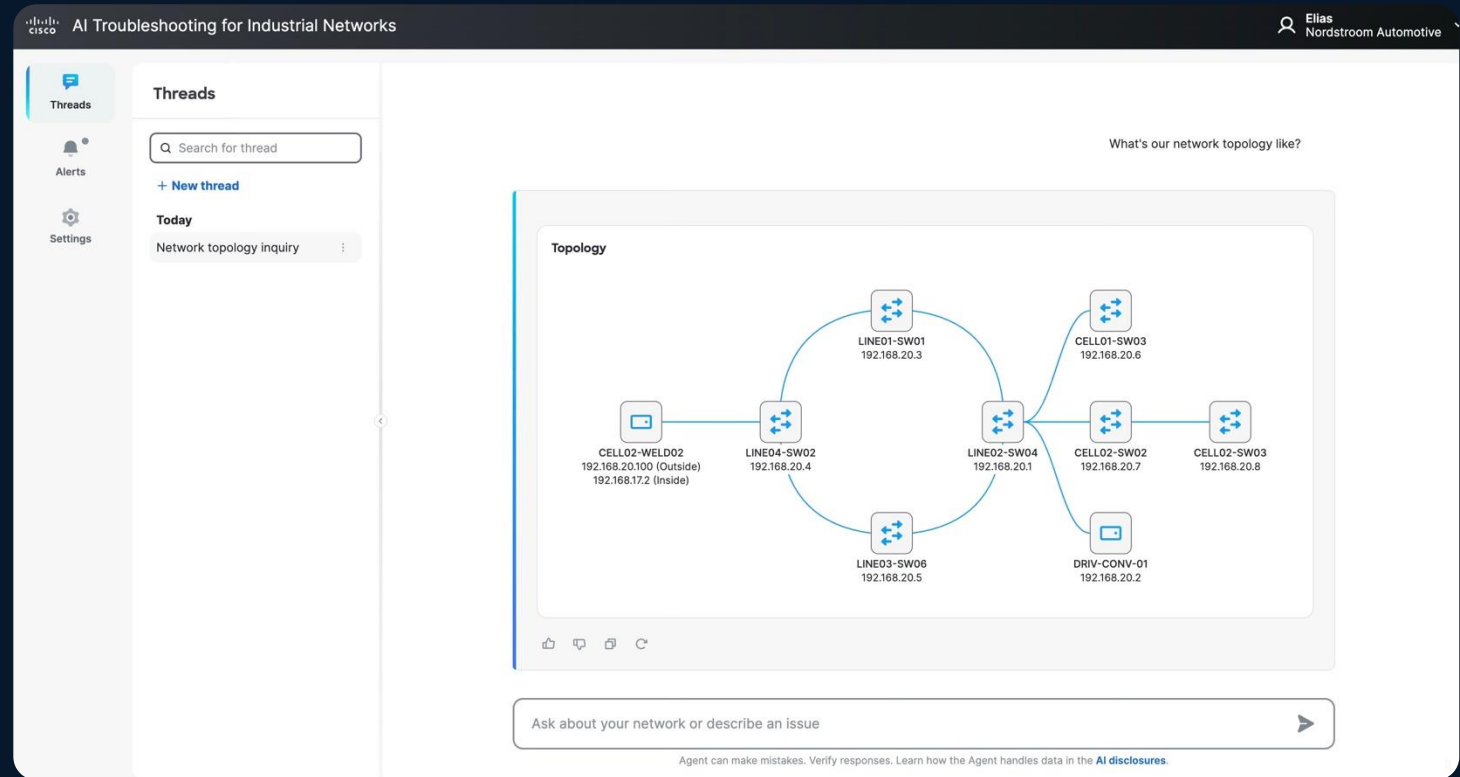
cisco AI Troubleshooting for Industrial Networks

Elias
Nordstroom Automotive

Threads
Alerts
Settings

Threads

Search for thread

+ New thread

Today

Network topology inquiry

What's our network topology like?

Topology

LINE01-SW01
192.168.20.3

CELL01-SW03
192.168.20.6

CELL02-WELD02
192.168.20.100 (Outside)
192.168.17.2 (Inside)

LINE04-SW02
192.168.20.4

LINE02-SW04
192.168.20.1

CELL02-SW02
192.168.20.7

CELL02-SW03
192.168.20.8

LINE03-SW06
192.168.20.5

DRIV-CONV-01
192.168.20.2

Ask about your network or describe an issue

Agent can make mistakes. Verify responses. Learn how the Agent handles data in the AI disclosures.